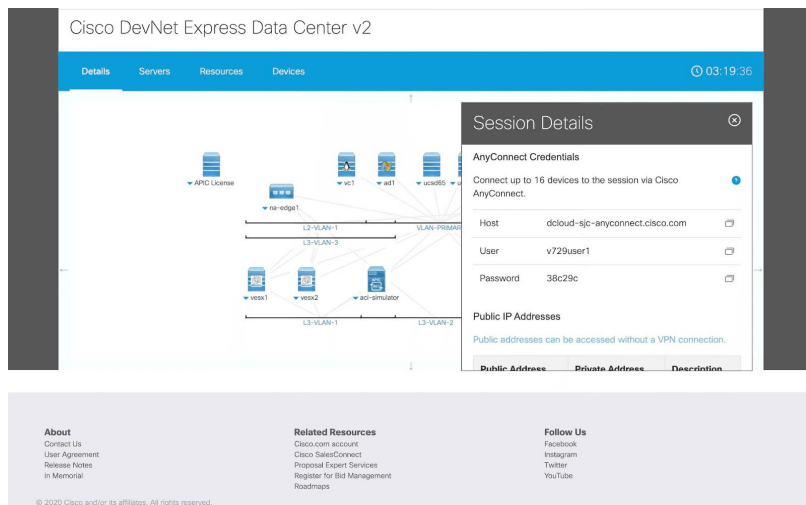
Cisco DevNet Express Data Center v2

Details Servers Resources Devices

03:19:36

APIC License
vc1
ad1
ucsd65
na-edge1
L2-VLAN-1
VLAN-PRIMAR
L3-VLAN-3
vesx1
vesx2
aci-simulator
L3-VLAN-1
L3-VLAN-2

Session Details

AnyConnect Credentials

Connect up to 16 devices to the session via Cisco AnyConnect.

| Host | dcloud-sjc-anyconnect.cisco.com |
|---|---|
| User | v729user1 |
| Password | 38c29c |

Public IP Addresses

Public addresses can be accessed without a VPN connection.

| Public Address | Private Address | Description |
|---|---|---|

About
Contact Us
User Agreement
Release Notes
In Memorial

Related Resources
Cisco.com account
Cisco SalesConnect
Proposal Expert Services
Register for Bid Management
Roadmaps

Follow Us
Facebook
Instagram
Twitter
YouTube

© 2020 Cisco and/or its affiliates. All rights reserved.